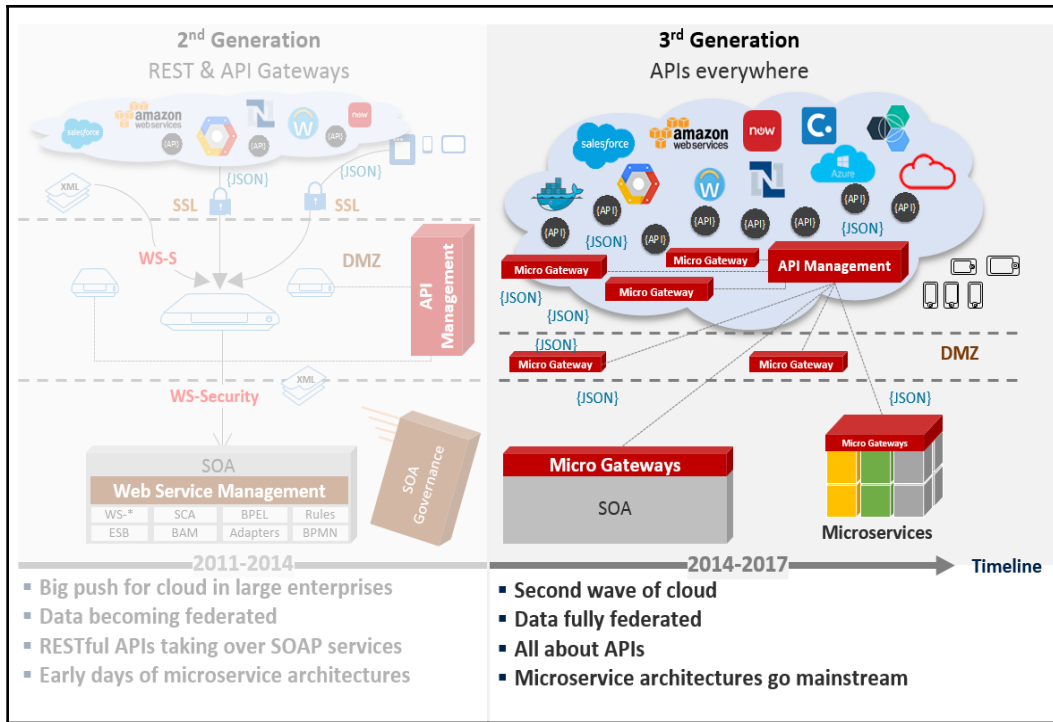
2$^{nd}$ Generation
REST & API Gateways

salesforce amazon web services now
(API) (API) (API)
{JSON} {JSON}
XML
SSL SSL
WS-S DMZ
API Management
XML
WS-Security

SOA
Web Service Management
| WS-* | SCA | BPEL | Rules |
|---|---|---|---|
| ESB | BAM | Adapters | BPMN |

SOA Governance

2011-2014

- Big push for cloud in large enterprises
- Data becoming federated
- RESTful APIs taking over SOAP services
- Early days of microservice architectures

3$^{rd}$ Generation
APIs everywhere

salesforce amazon web services now C. Azure
(API) (API) (API) (API) (API) (API) (API) (API)
{JSON} {JSON}
Micro Gateway Micro Gateway API Management
{JSON} Micro Gateway
{JSON}
{JSON}
Micro Gateway Micro Gateway
DMZ
{JSON} {JSON}
Micro Gateways
Micro Gateways
SOA
Microservices

2014-2017 Timeline

- Second wave of cloud
- Data fully federated
- All about APIs
- Microservice architectures go mainstream